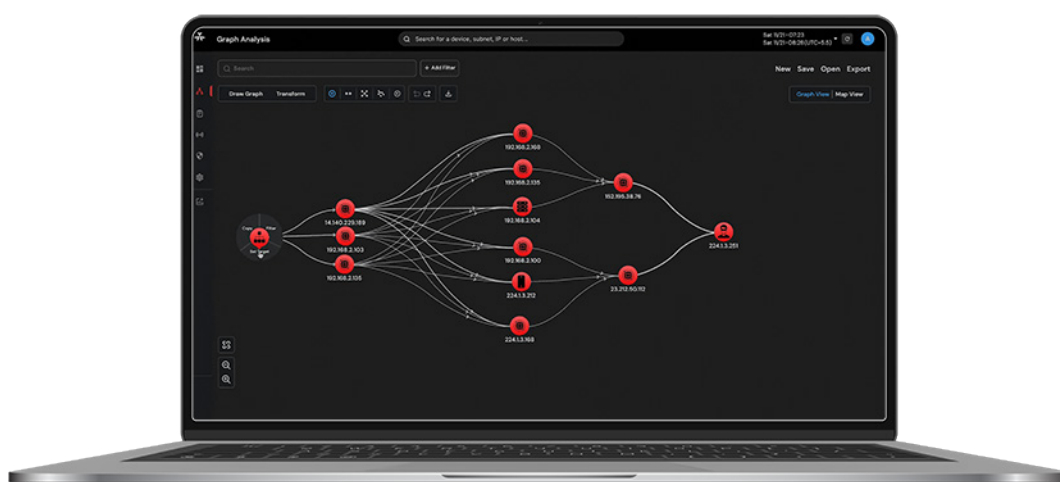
Graph Analysis

Search for a device, subnet, IP or host...

Sat 9/21 • 07:23
Sat 9/21 • 08:28 (UTC+5:5)

A

Search

+ Add Filter

New Save Open Export

Draw Graph Transform

Graph View Map View

Copy Filter
Set Target

14.140.229.189
192.168.2.103
192.168.2.105
192.168.2.168
192.168.2.135
192.168.3.104
192.168.3.100
224.1.3.212
224.1.3.168
192.195.38.76
23.212.50.112
224.1.3.251